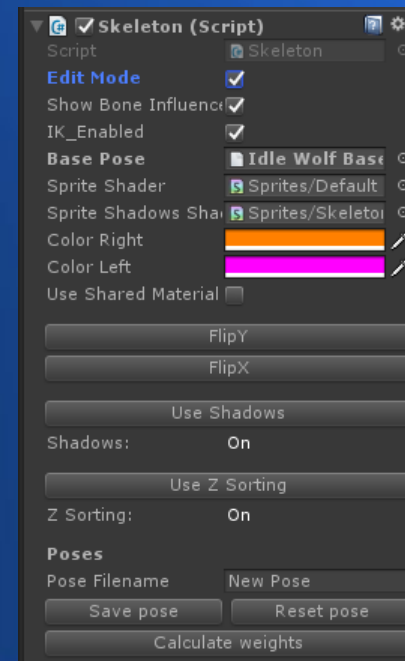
Skeleton (Script)
Script | Skeleton
Edit Mode
Show Bone Influence
IK_Enabled
Base Pose | Idle Wolf Base
Sprite Shader | Sprites/Default
Sprite Shadows Sha | Sprites/Skeleto
Color Right
Color Left
Use Shared Material

FlipY
FlipX

Use Shadows
Shadows: On

Use Z Sorting
Z Sorting: On

Poses
Pose Filename | New Pose
Save pose | Reset pose
Calculate weights